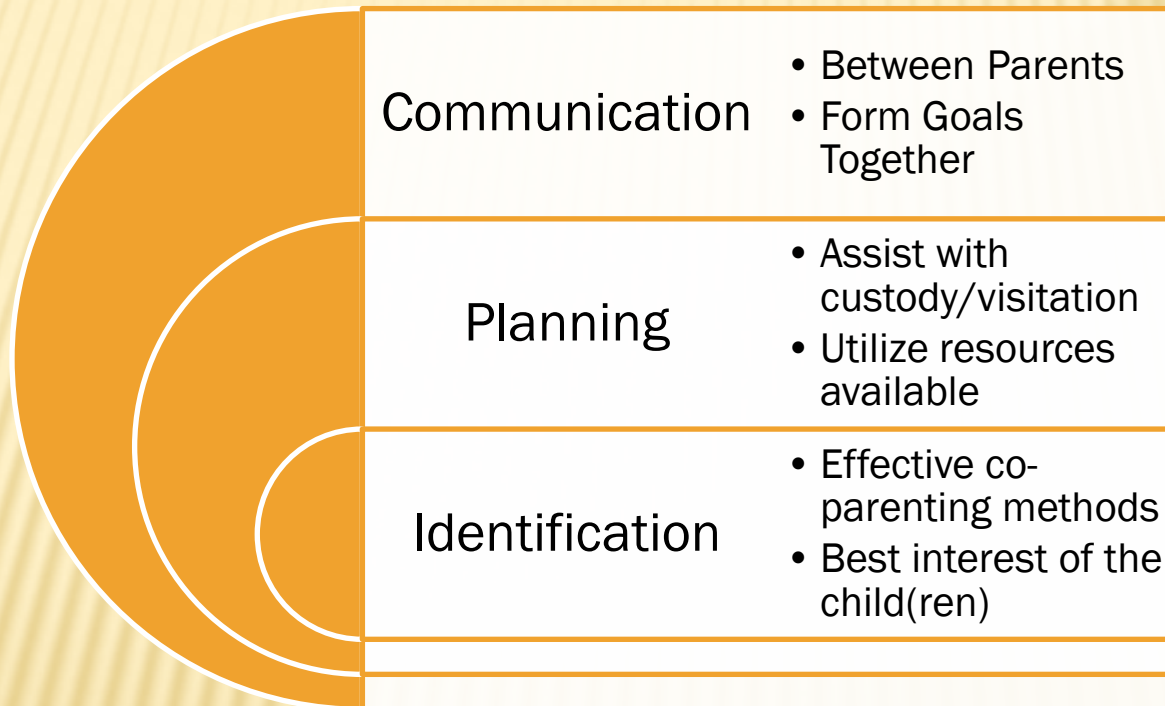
Communication

- Between Parents
- Form Goals Together

Planning

- Assist with custody/visitation
- Utilize resources available

Identification

- Effective co-parenting methods
- Best interest of the child(ren)